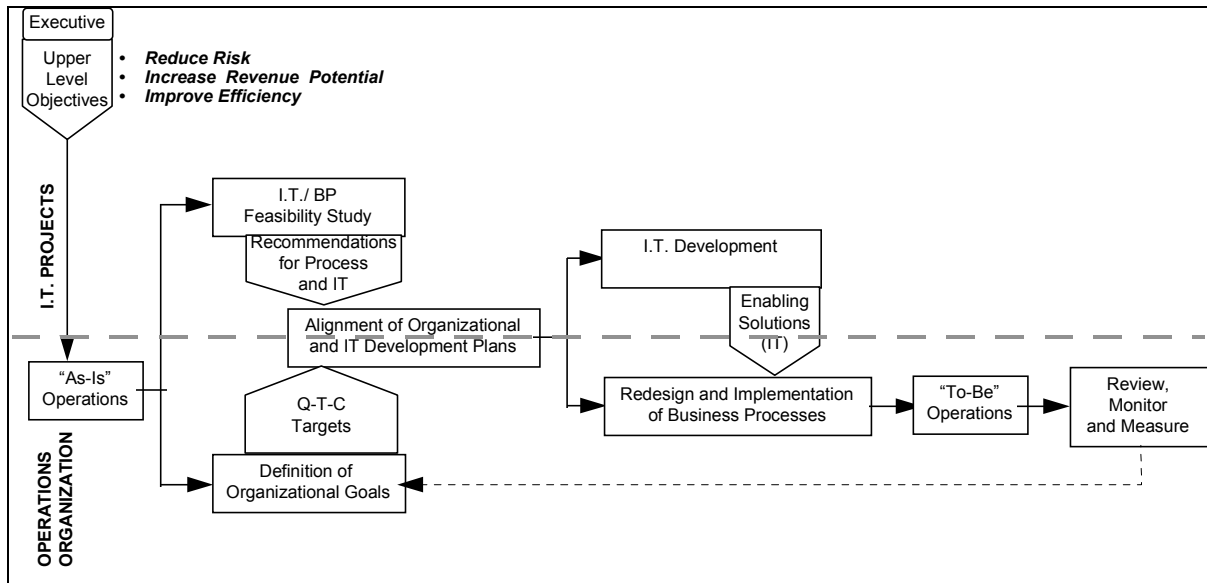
Executive

Upper Level Objectives

• Reduce Risk
• Increase Revenue Potential
• Improve Efficiency

I.T. PROJECTS

I.T./ BP Feasibility Study

Recommendations for Process and IT

I.T. Development

Enabling Solutions (IT)

Alignment of Organizational and IT Development Plans

"As-Is" Operations

Q-T-C Targets

Redesign and Implementation of Business Processes

"To-Be" Operations

Review, Monitor and Measure

Definition of Organizational Goals

OPERATIONS ORGANIZATION